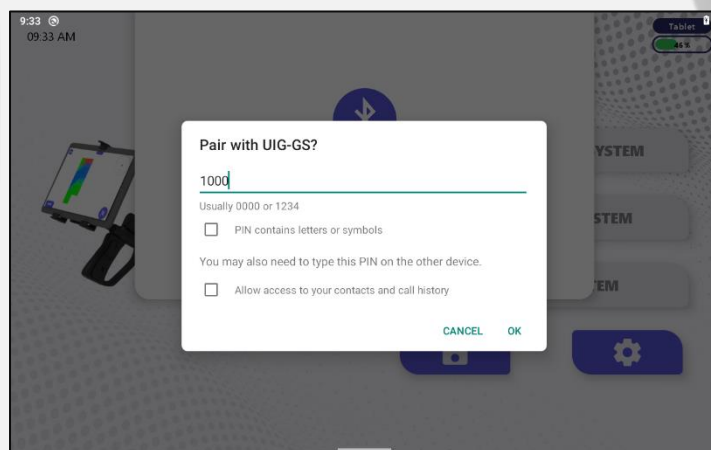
9:33
09:33 AM

Tablet
46 %

Pair with UIG-GS?

1000

Usually 0000 or 1234

PIN contains letters or symbols

You may also need to type this PIN on the other device.

Allow access to your contacts and call history

CANCEL OK

YSTEM

STEM

EM